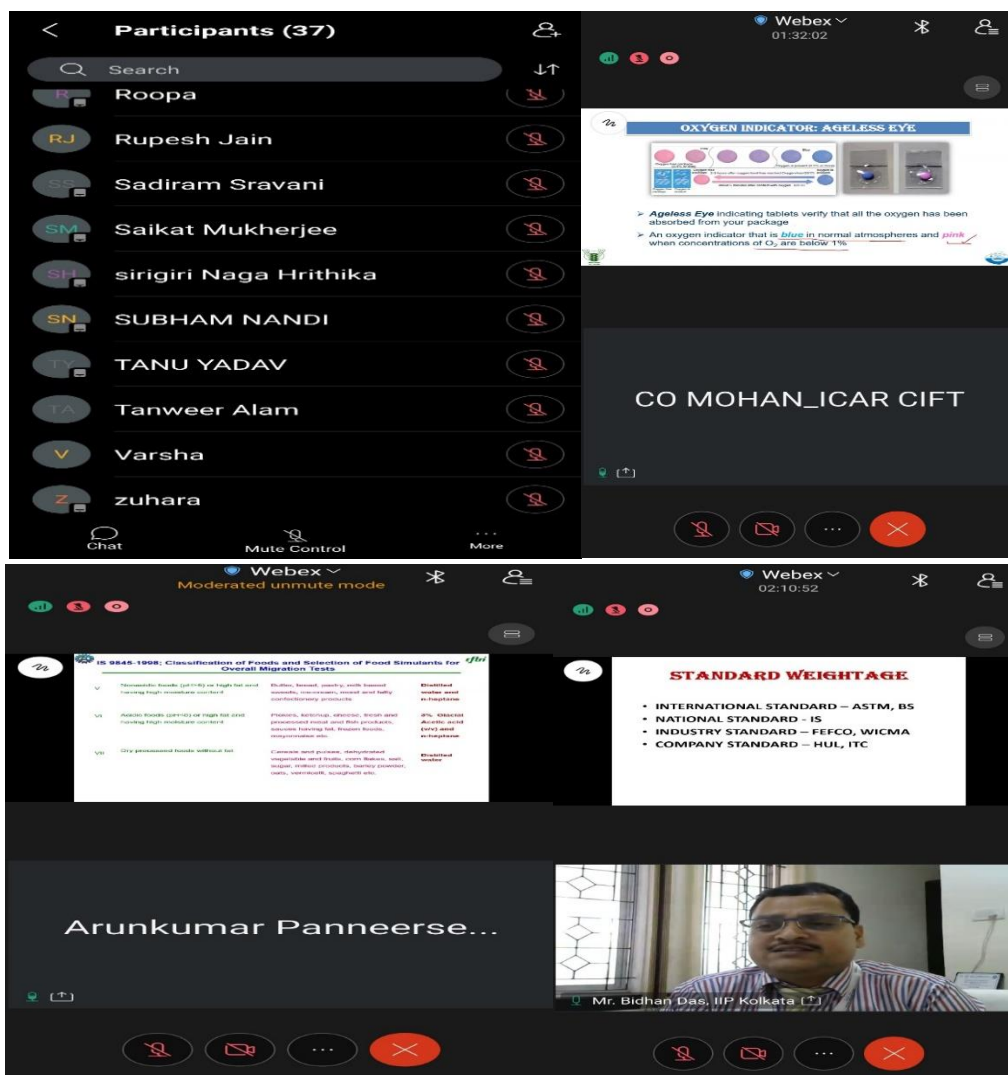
Participants (37)

Search

R Roopa

RJ Rupesh Jain

SS Sadiram Sravani

SM Saikat Mukherjee

SH sirigiri Naga Hrithika

SN SUBHAM NANDI

TY TANU YADAV

TA Tanweer Alam

V Varsha

Z zuhara

Chat

Mute Control

More

Webex

01:32:02

OXYGEN INDICATOR: AGELESS EYE

➢ Ageless Eye indicating tablets verify that all the oxygen has been absorbed from your package

➢ An oxygen indicator that is blue in normal atmospheres and pink when concentrations of $O_2$ are below 1%

CO MOHAN_ICAR CIFT

Webex

Moderated unmute mode

IS 9845-1998; Classification of Foods and Selection of Food Simulants for Overall Migration Tests

| | | | |
|---|---|---|---|
| V | Nonacidic foods (pH>5) or high fat and having high moisture content | Butter, bread, pastry, milk based sweets, ice-cream, sweet and fatty confectionery products | Distilled water and n-heptane |
| VI | Acidic foods (pH<5) or high fat and having high moisture content | Pickles, ketchup, sauce, fresh and processed meat and fish products, sauces having fat, frozen foods, mayonnaise etc. | 3% Glacial Acetic acid (v/v) and n-heptane |
| VII | Dry processed foods without fat | Cereals and pulses, dehydrated vegetable and fruits, corn flakes, salt, sugar, milled products, barley powder, oats, vermicelli, spaghetti etc. | Distilled water |

Arunkumar Panneerse...

Webex

02:10:52

STANDARD WEIGHTAGE

• INTERNATIONAL STANDARD – ASTM, BS
• NATIONAL STANDARD - IS
• INDUSTRY STANDARD – FEFCO, WICMA
• COMPANY STANDARD – HUL, ITC

Mr. Bidhan Das, IIP Kolkata